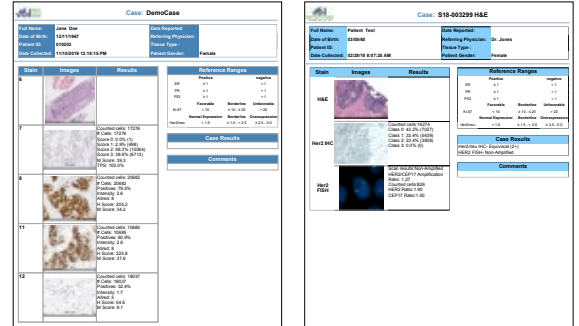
Case: DemoCase

| Full Name: | Jane Doe | Date Reported: | |
|---|---|---|---|
| Date of Birth: | 12/11/1967 | Referring Physician: | |
| Patient ID: | 010203 | Tissue Type : | |
| Date Collected: | 11/10/2019 12:18:15 PM | Patient Gender: | Female |

| Stain | Images | Results |
|---|---|---|
| 6 | | |
| 7 | | Counted cells: 17376 # Cells: 17376 Score 0: 0.0% (1) Score 1: 2.9% (498) Score 2: 58.7% (10384) Score 3: 38.8% (6713) M Score: 39.3 TPS: 100.0% |
| 8 | | Counted cells: 20682 # Cells: 20682 Positives: 79.5% Intensity: 2.6 Allred: 8 H Score: 205.2 M Score: 34.2 |
| 11 | | Counted cells: 10680 # Cells: 10680 Positives: 80.9% Intensity: 2.8 Allred: 8 H Score: 223.8 M Score: 37.4 |
| 12 | | Counted cells: 18037 # Cells: 18037 Positives: 32.4% Intensity: 1.7 Allred: 5 H Score: 54.6 M Score: 9.1 |

Reference Ranges

| | Positive | | negative |
|---|---|---|---|
| ER | ≥ 1 | | < 1 |
| PR | ≥ 1 | | < 1 |
| PD1 | ≥ 1 | | < 1 |
| | Favorable | Borderline | Unfavorable |
| Ki-67 | < 10 | ≥ 10 - ≤ 20 | > 20 |
| | Normal Expression | Borderline | Overexpression |
| Her2neu | < 1.8 | ≥ 1.8 - ≤ 2.0 | > 2.0 - 5.0 |

Case Results

Comments

Case: S18-003299 H&E

| Full Name: | Patient Test | Date Reported: | |
|---|---|---|---|
| Date of Birth: | 02/05/60 | Referring Physician: | Dr. Jones |
| Patient ID: | | Tissue Type : | |
| Date Collected: | 02/28/19 8:07:28 AM | Patient Gender: | Female |

| Stain | Images | Results |
|---|---|---|
| H&E | | |
| Her2 IHC | | Counted cells:16274 Class 0: 43.2% (7027) Class 1: 33.4% (5439) Class 2: 23.4% (3808) Class 3: 0.0% (0) |
| Her2 FISH | | Scan results:Non-Amplified HER2/CEP17 Amplification Ratio: 1.27 Counted cells:826 HER2 Ratio:1.90 CEP17 Ratio:1.50 |

Reference Ranges

| | Positive | | negative |
|---|---|---|---|
| ER | ≥ 1 | | < 1 |
| PR | ≥ 1 | | < 1 |
| PD1 | ≥ 1 | | < 1 |
| | Favorable | Borderline | Unfavorable |
| Ki-67 | < 10 | ≥ 10 - ≤ 20 | > 20 |
| | Normal Expression | Borderline | Overexpression |
| Her2neu | < 1.8 | ≥ 1.8 - ≤ 2.0 | > 2.0 - 5.0 |

Case Results

HER2neu IHC- Equivocal (2+)
HER2 FISH- Non-Amplified

Comments